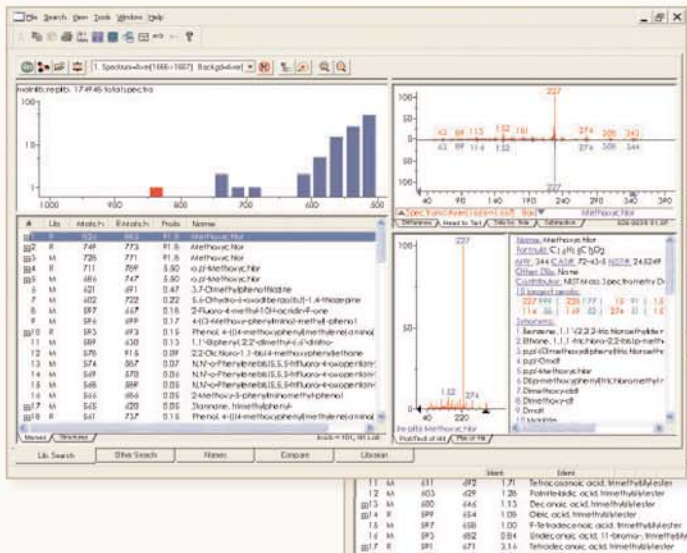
File Search View Tools Window Help

1. Spectrum Ave[1666-1687] Background

mainlib.replib: 174946 total spectra

100
50
0
1000 900 800 700 600 500

| # | Lib. | Match | R.Match | Prob. | Name |
|---|---|---|---|---|---|
| 1 | R | 820 | 863 | 71.8 | Methoxychlor |
| 2 | R | 749 | 773 | 71.8 | Methoxychlor |
| 3 | M | 725 | 771 | 71.8 | Methoxychlor |
| 4 | R | 711 | 759 | 5.50 | o,p'-Methoxychlor |
| 5 | M | 686 | 747 | 5.50 | o,p'-Methoxychlor |
| 6 | M | 626 | 691 | 0.47 | 3,7-Dimethylphenothiazine |
| 7 | M | 602 | 722 | 0.22 | 5,6-Dihydro-6-oxodibenzo[b,f]-1,4-thiazepine |
| 8 | M | 597 | 667 | 0.18 | 2-Fluoro-4-methyl-10H-acridin-9-one |
| 9 | M | 596 | 699 | 0.17 | 4-[(3-methoxy-phenylimino)-methyl]-phenol |
| 10 | R | 593 | 693 | 0.15 | Phenol, 4-[[(4-methoxyphenyl)methylene]amino] |
| 11 | M | 589 | 658 | 0.13 | 1,1'-Biphenyl, 2,2'-dimethyl-6,6'-dinitro- |
| 12 | M | 578 | 816 | 0.09 | 2,2-Dichloro-1,1-bis(4-methoxyphenyl)ethane |
| 13 | M | 574 | 587 | 0.07 | N,N'-o-Phenylenebis(5,5,5-trifluoro-4-oxopentan |
| 14 | M | 569 | 570 | 0.06 | N,N'-o-Phenylenebis(5,5,5-trifluoro-4-oxopentan |
| 15 | M | 568 | 589 | 0.05 | N,N'-o-Phenylenebis(5,5,5-trifluoro-4-oxopentan |
| 16 | M | 566 | 686 | 0.05 | 2-Methoxy-5-phenyliminomethyl-phenol |
| 17 | M | 565 | 620 | 0.05 | Stannane, trimethylphenyl- |
| 18 | R | 561 | 737 | 0.04 | Phenol, 4-[[(4-methoxyphenyl)methylene]amino] |

Names | Structures
Hits 1-101, 101 hits

100 227
50 63 88 113 152 161 274 308 343
0
-50 63 99 114 152 161 274 308 344
-100 227
40 80 120 160 200 240 280 320 360 400

Spectrum Ave[1666-1687] Methoxychlor
Difference | Head to Tail | Side by Side | Subtraction

227
100
50
152 274
0
40 220
Methoxychlor
Plot/Text of Hit | Plot of File

Name: Methoxychlor
Formula: $C_{16}H_{15}Cl_3O_2$
MW: 344 CAS#: 72-43-5 NIST#: 245249
Other DBs: None
Contributor: NIST Mass Spectrometry D
10 largest peaks:
227 999 | 228 177 | 152 | 274 | 113 | 212
Synonyms:
1.Benzene, 1,1'-(2,2,2-trichloroethylidene
2.Ethane, 1,1,1-trichloro-2,2-bis(p-meth
3.p,p'-(2,2,2-Trichloroethylidene)bisanis
4.p,p'-Methoxychlor
5.p,p'-Dmdt
6.Di(p-methoxyphenyl)trichloromethyl m
7.Dimethoxy-ddt
8.Dimethoxy-dt
9.Dmdt
10.Marlate

Lib. Search | Other Search | Names | Compare | Librarian

| | | | Match | | R.Match | Name |
|---|---|---|---|---|---|---|
| 11 | M | 611 | 692 | 1.71 | Tetracosanoic acid, trimethylsilyl ester |
| 12 | M | 603 | 682 | 1.26 | Palmitelaidic acid, trimethylsilyl ester |
| 13 | M | 600 | 658 | 1.13 | Decanoic acid, trimethylsilyl ester |
| 14 | R | 599 | 654 | 1.08 | Oleic acid, trimethylsilyl ester |
| 15 | M | 597 | 658 | 1.00 | 9-Tetradecenoic acid, trimethylsilyl ester |
| 16 | M | 593 | 682 | 0.84 | Undecanoic acid, 11-bromo-, trimethylsily |
| 17 | R | 591 | 671 | 3.16 | Tetradecanoic acid, trimethylsilyl ester |